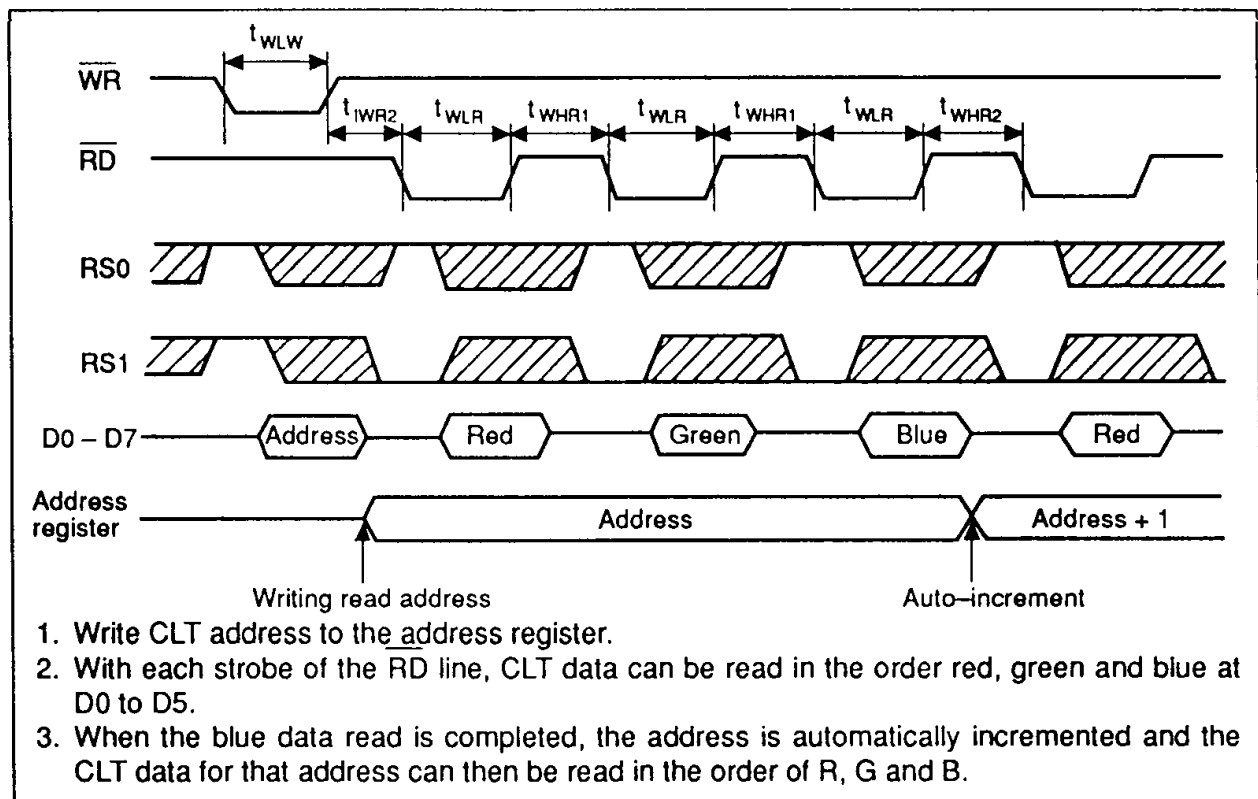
$t_{WLW}$

$\overline{WR}$

$t_{IWR2}$ $t_{WLR}$ $t_{WHR1}$ $t_{WLR}$ $t_{WHR1}$ $t_{WLR}$ $t_{WHR2}$

$\overline{RD}$

RS0

RS1

D0 – D7 Address Red Green Blue Red

Address register Address Address + 1

Writing read address Auto–increment

1. Write CLT address to the address register.
2. With each strobe of the $\overline{RD}$ line, CLT data can be read in the order red, green and blue at D0 to D5.
3. When the blue data read is completed, the address is automatically incremented and the CLT data for that address can then be read in the order of R, G and B.